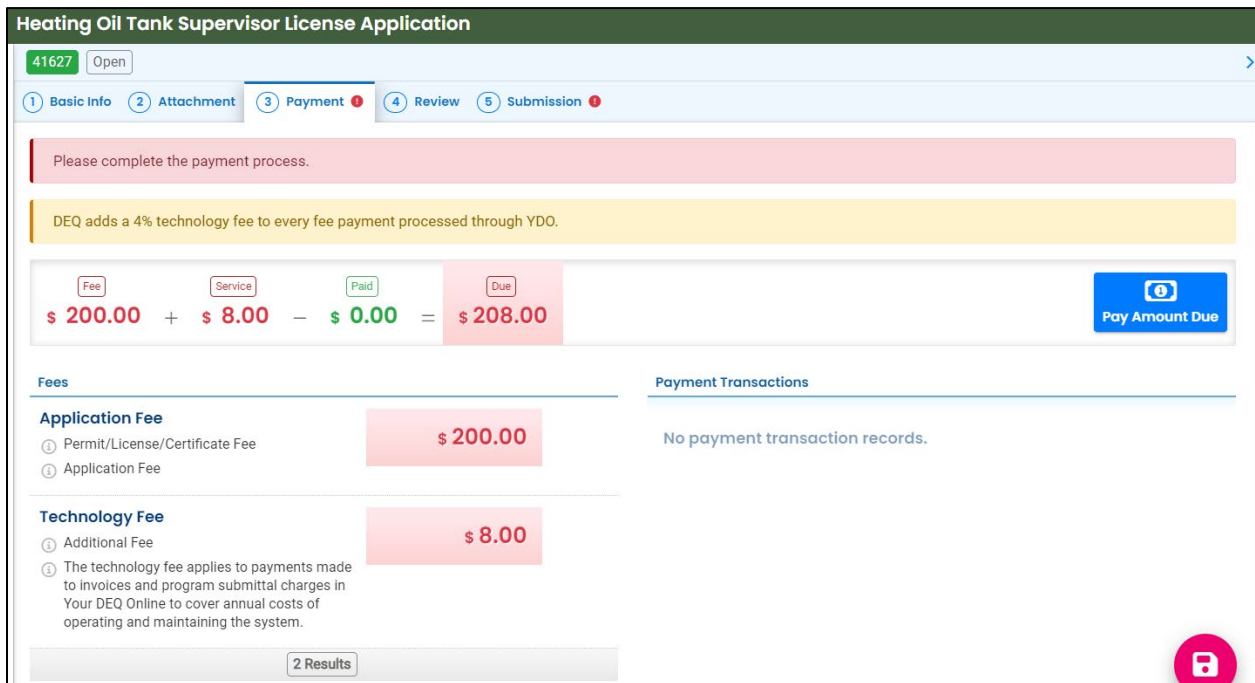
Heating Oil Tank Supervisor License Application

41627 Open

1 Basic Info 2 Attachment 3 Payment 4 Review 5 Submission

Please complete the payment process.

DEQ adds a 4% technology fee to every fee payment processed through YDO.

| Fee | | Service | | Paid | | Due |
|---|---|---|---|---|---|---|
| \$ 200.00 | + | \$ 8.00 | − | \$ 0.00 | = | \$ 208.00 |

Pay Amount Due

Fees

Application Fee
Permit/License/Certificate Fee
Application Fee
\$ 200.00

Technology Fee
Additional Fee
The technology fee applies to payments made to invoices and program submittal charges in Your DEQ Online to cover annual costs of operating and maintaining the system.
\$ 8.00

2 Results

Payment Transactions

No payment transaction records.